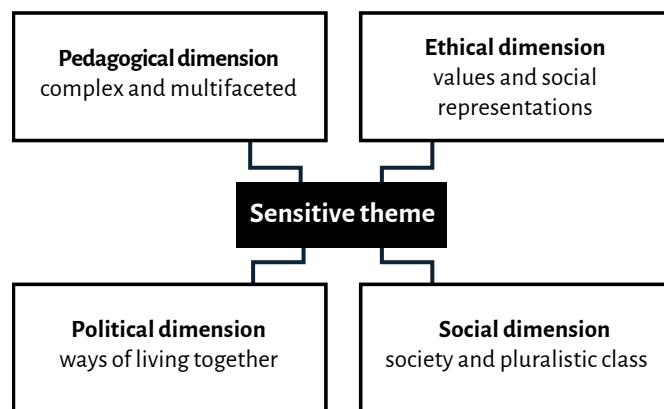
**Pedagogical dimension**
complex and multifaceted

**Ethical dimension**
values and social representations

**Sensitive theme**

**Political dimension**
ways of living together

**Social dimension**
society and pluralistic class